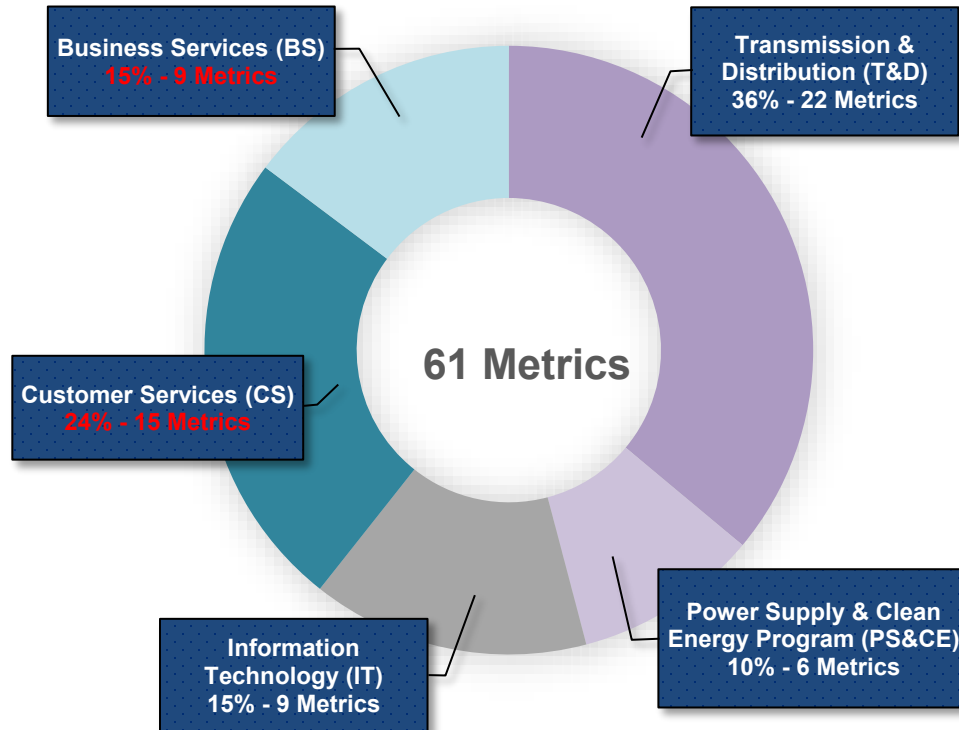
Business Services (BS)
15% - 9 Metrics

Transmission & Distribution (T&D)
36% - 22 Metrics

61 Metrics

Customer Services (CS)
24% - 15 Metrics

Information Technology (IT)
15% - 9 Metrics

Power Supply & Clean Energy Program (PS&CE)
10% - 6 Metrics